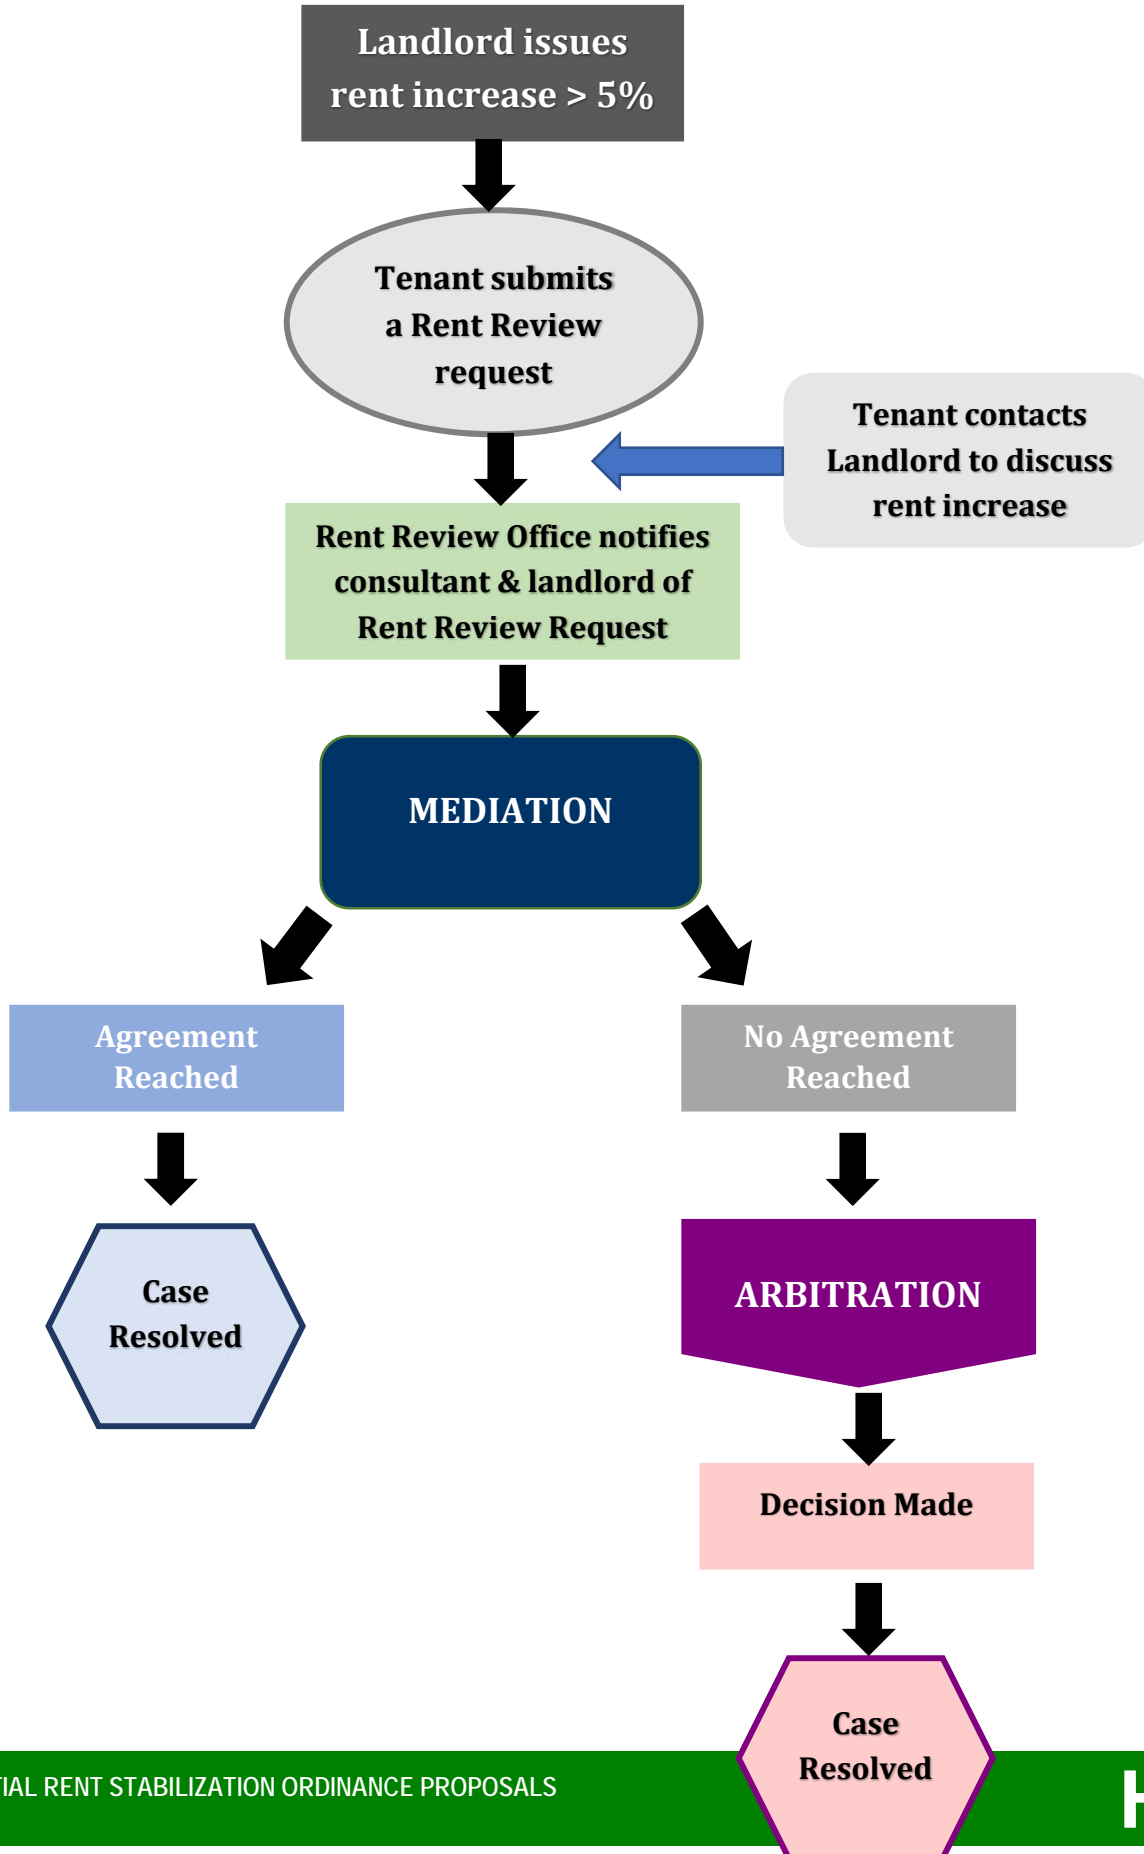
Landlord issues rent increase > 5%

Tenant submits a Rent Review request

Tenant contacts Landlord to discuss rent increase

Rent Review Office notifies consultant & landlord of Rent Review Request

MEDIATION

Agreement Reached

No Agreement Reached

Case Resolved

ARBITRATION

Decision Made

Case Resolved

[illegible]IAL RENT STABILIZATION ORDINANCE PROPOSALS

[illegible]